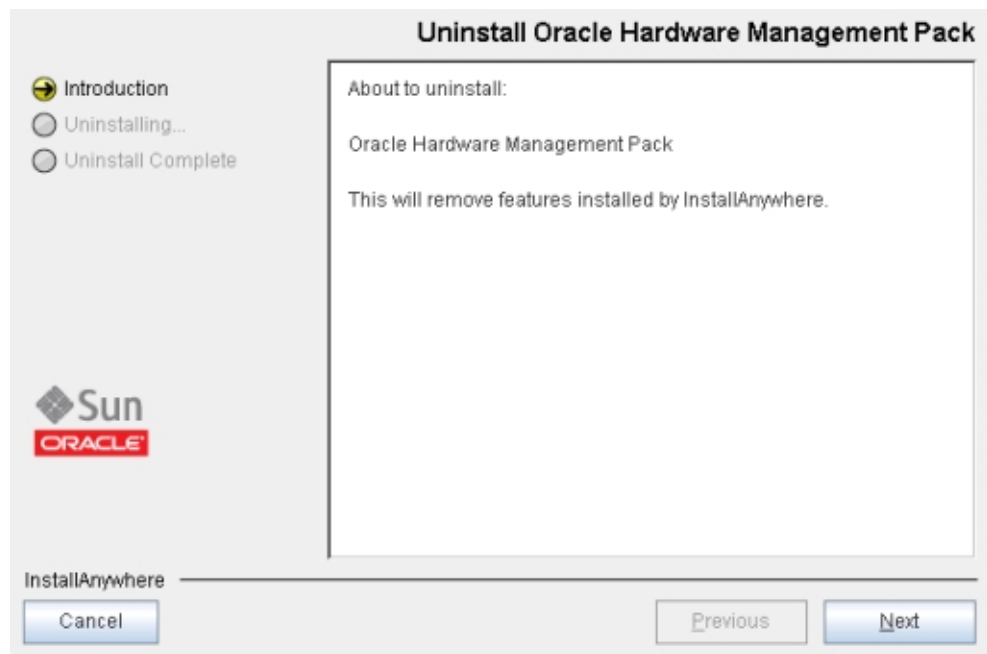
Uninstall Oracle Hardware Management Pack

Introduction
Uninstalling...
Uninstall Complete

About to uninstall:

Oracle Hardware Management Pack

This will remove features installed by InstallAnywhere.

Sun
ORACLE

InstallAnywhere

Cancel

Previous

Next